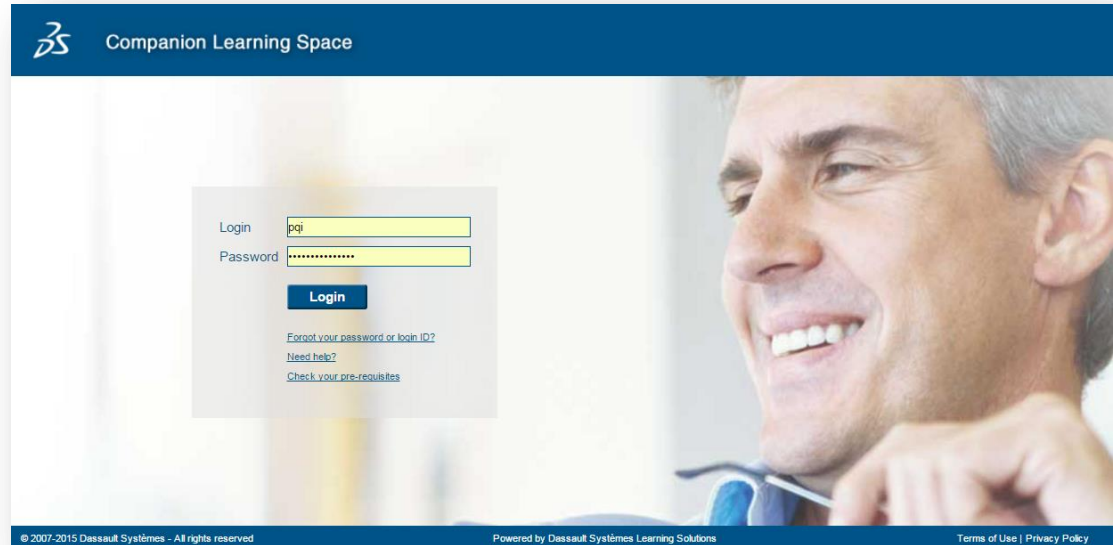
Companion Learning Space

Login pqi
Password ••••••••••••••

Login

Forgot your password or login ID?
Need help?
Check your pre-requisites

© 2007-2015 Dassault Systèmes - All rights reserved

Powered by Dassault Systèmes Learning Solutions

Terms of Use | Privacy Policy